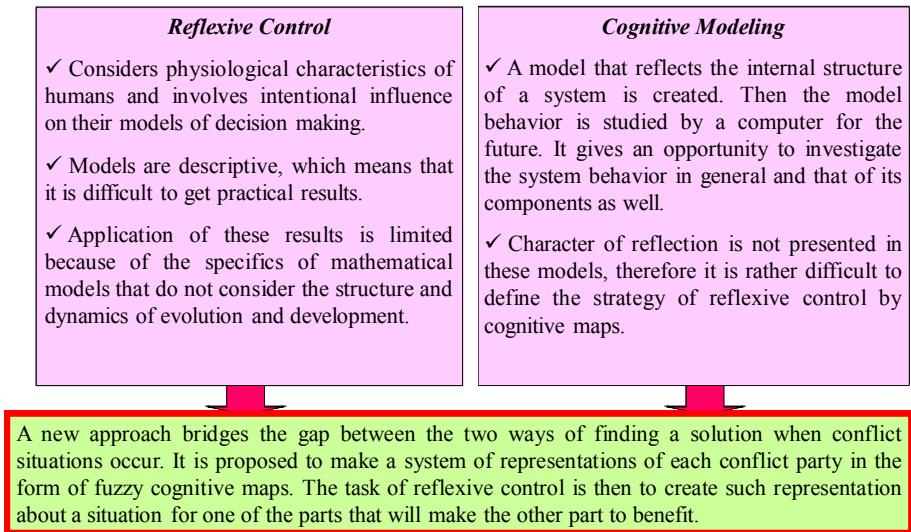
Reflexive Control

✓ Considers physiological characteristics of humans and involves intentional influence on their models of decision making.

✓ Models are descriptive, which means that it is difficult to get practical results.

✓ Application of these results is limited because of the specifics of mathematical models that do not consider the structure and dynamics of evolution and development.

Cognitive Modeling

✓ A model that reflects the internal structure of a system is created. Then the model behavior is studied by a computer for the future. It gives an opportunity to investigate the system behavior in general and that of its components as well.

✓ Character of reflection is not presented in these models, therefore it is rather difficult to define the strategy of reflexive control by cognitive maps.

A new approach bridges the gap between the two ways of finding a solution when conflict situations occur. It is proposed to make a system of representations of each conflict party in the form of fuzzy cognitive maps. The task of reflexive control is then to create such representation about a situation for one of the parts that will make the other part to benefit.